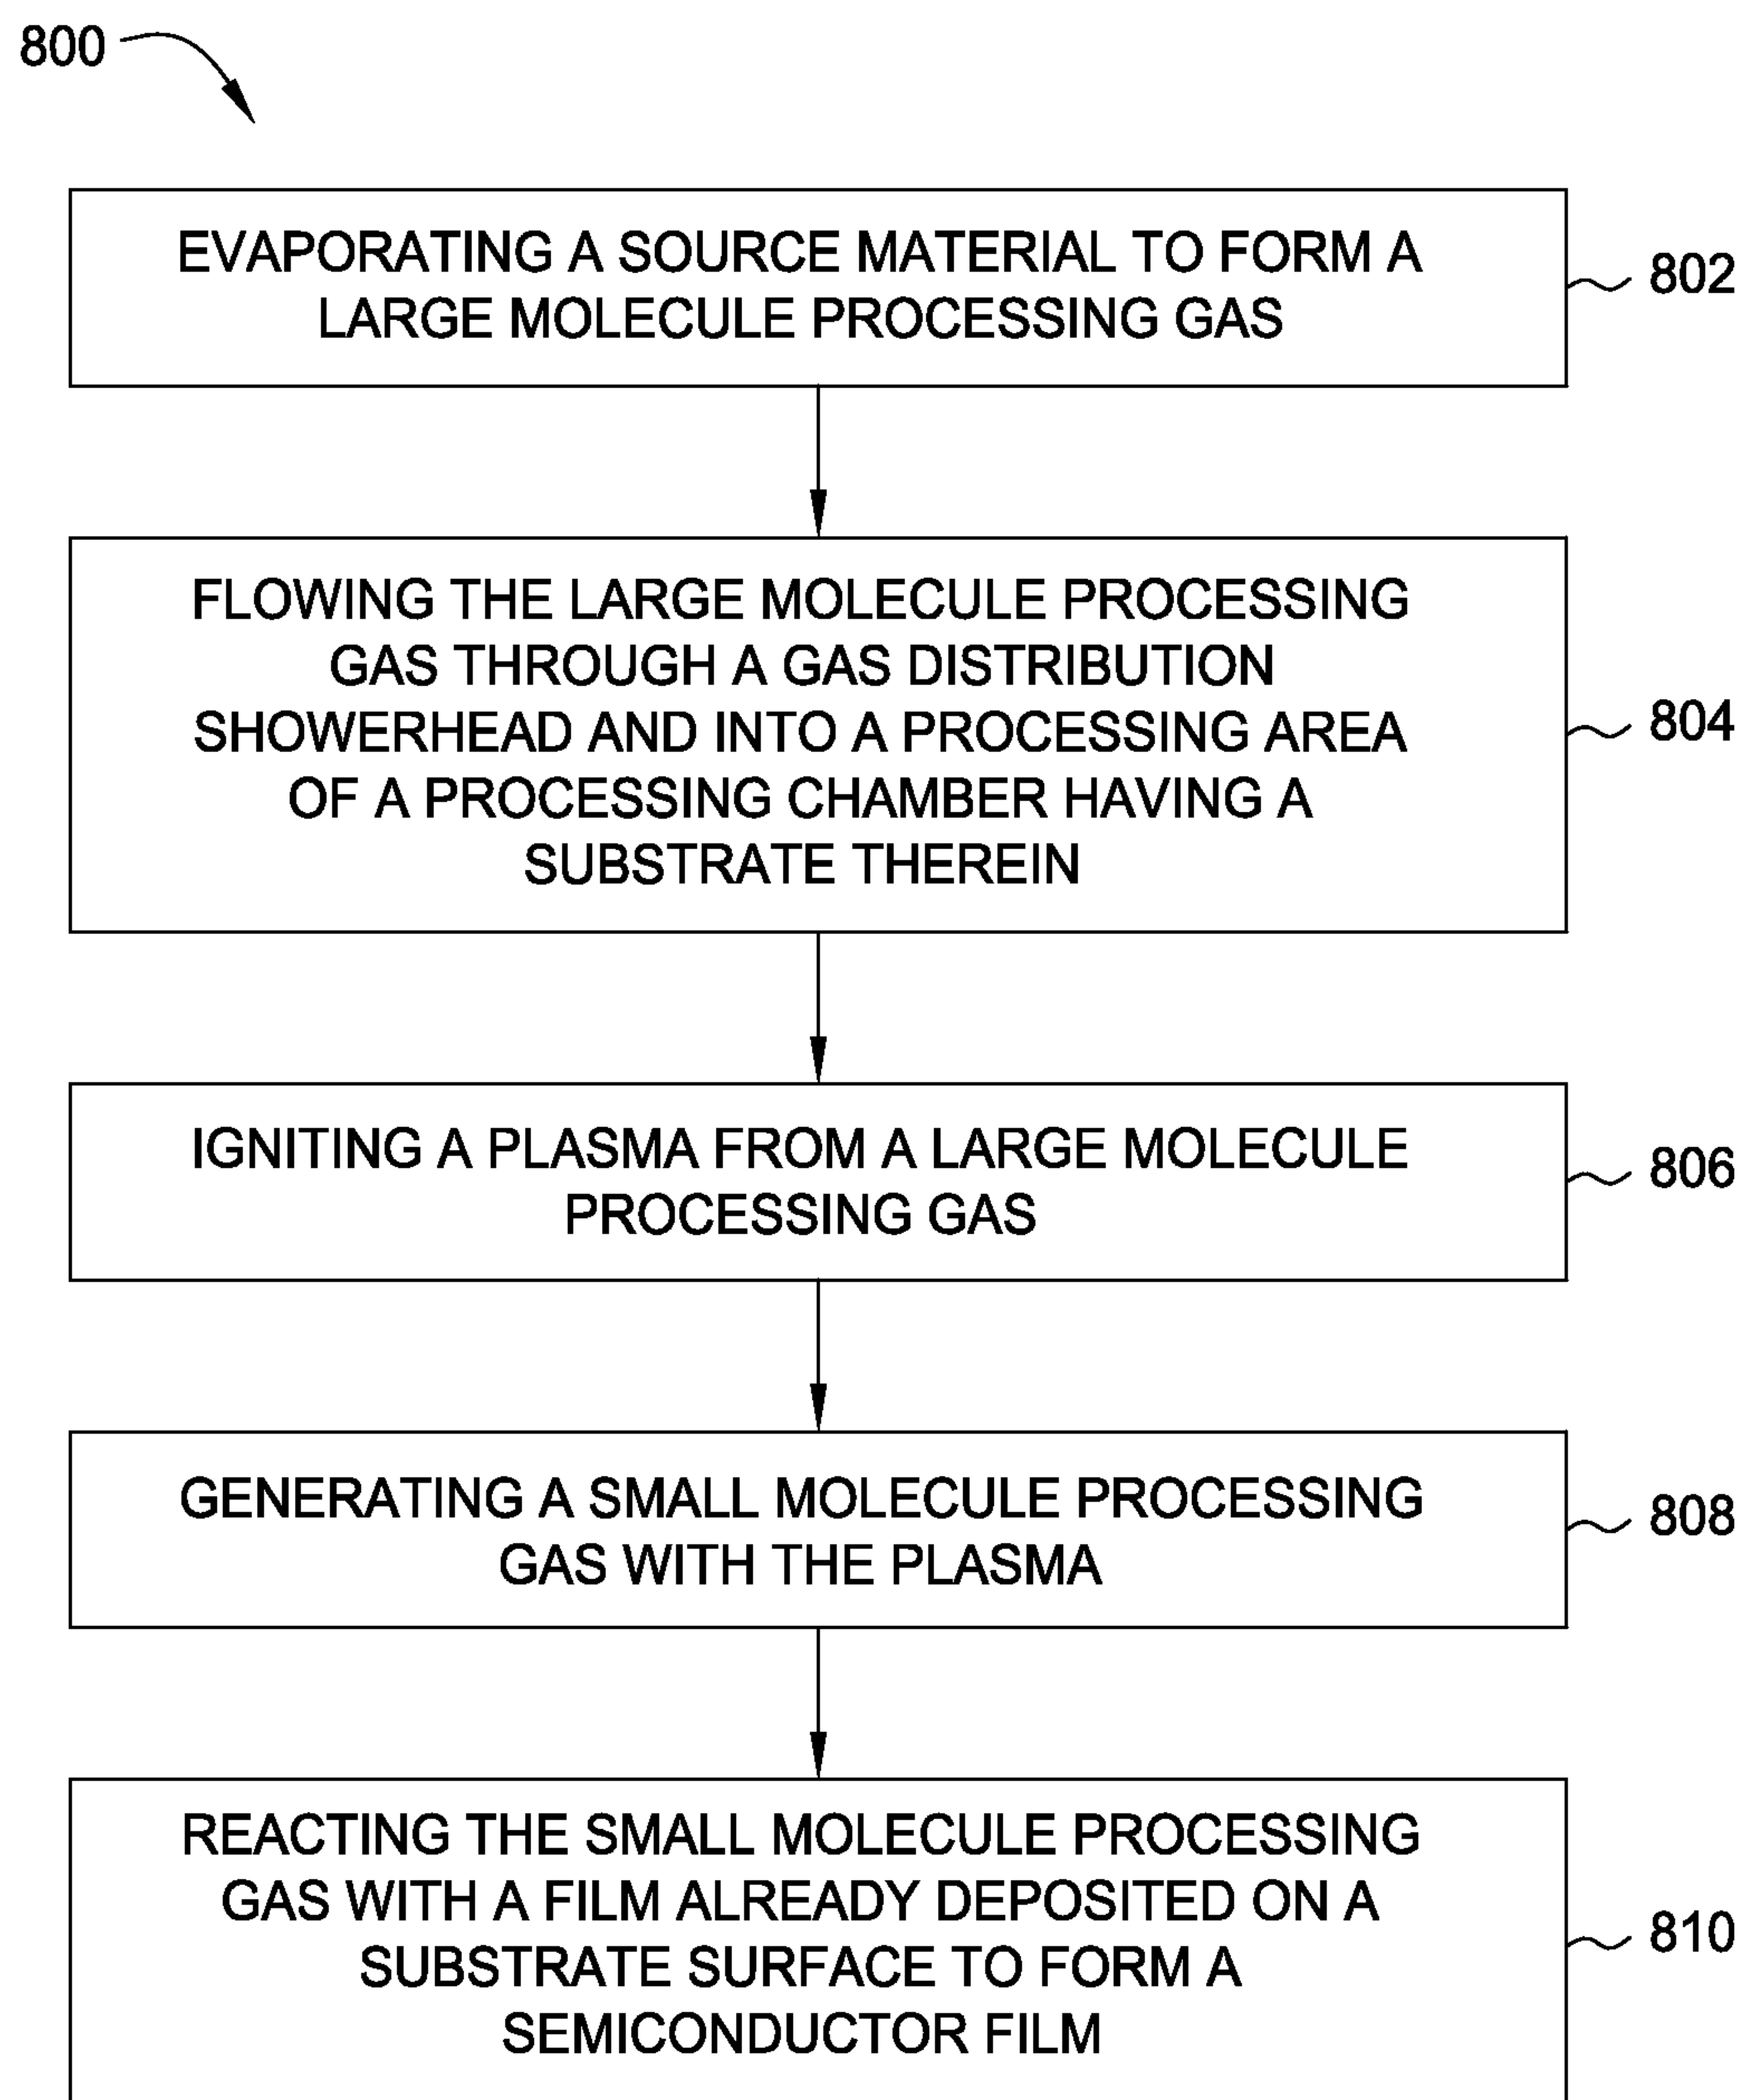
800

EVAPORATING A SOURCE MATERIAL TO FORM A LARGE MOLECULE PROCESSING GAS

802

FLOWING THE LARGE MOLECULE PROCESSING GAS THROUGH A GAS DISTRIBUTION SHOWERHEAD AND INTO A PROCESSING AREA OF A PROCESSING CHAMBER HAVING A SUBSTRATE THEREIN

804

IGNITING A PLASMA FROM A LARGE MOLECULE PROCESSING GAS

806

GENERATING A SMALL MOLECULE PROCESSING GAS WITH THE PLASMA

808

REACTING THE SMALL MOLECULE PROCESSING GAS WITH A FILM ALREADY DEPOSITED ON A SUBSTRATE SURFACE TO FORM A SEMICONDUCTOR FILM

810